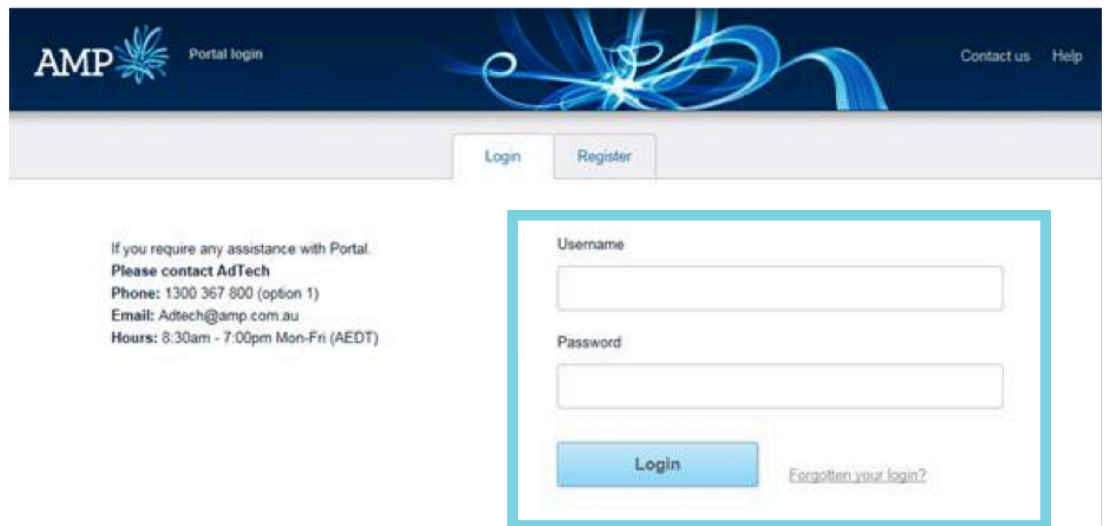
AMP Portal login

Contact us Help

Login Register

If you require any assistance with Portal.
**Please contact AdTech**
**Phone:** 1300 367 800 (option 1)
**Email:** Adtech@amp.com.au
**Hours:** 8:30am - 7:00pm Mon-Fri (AEDT)

Username

Password

Login

Forgotten your login?